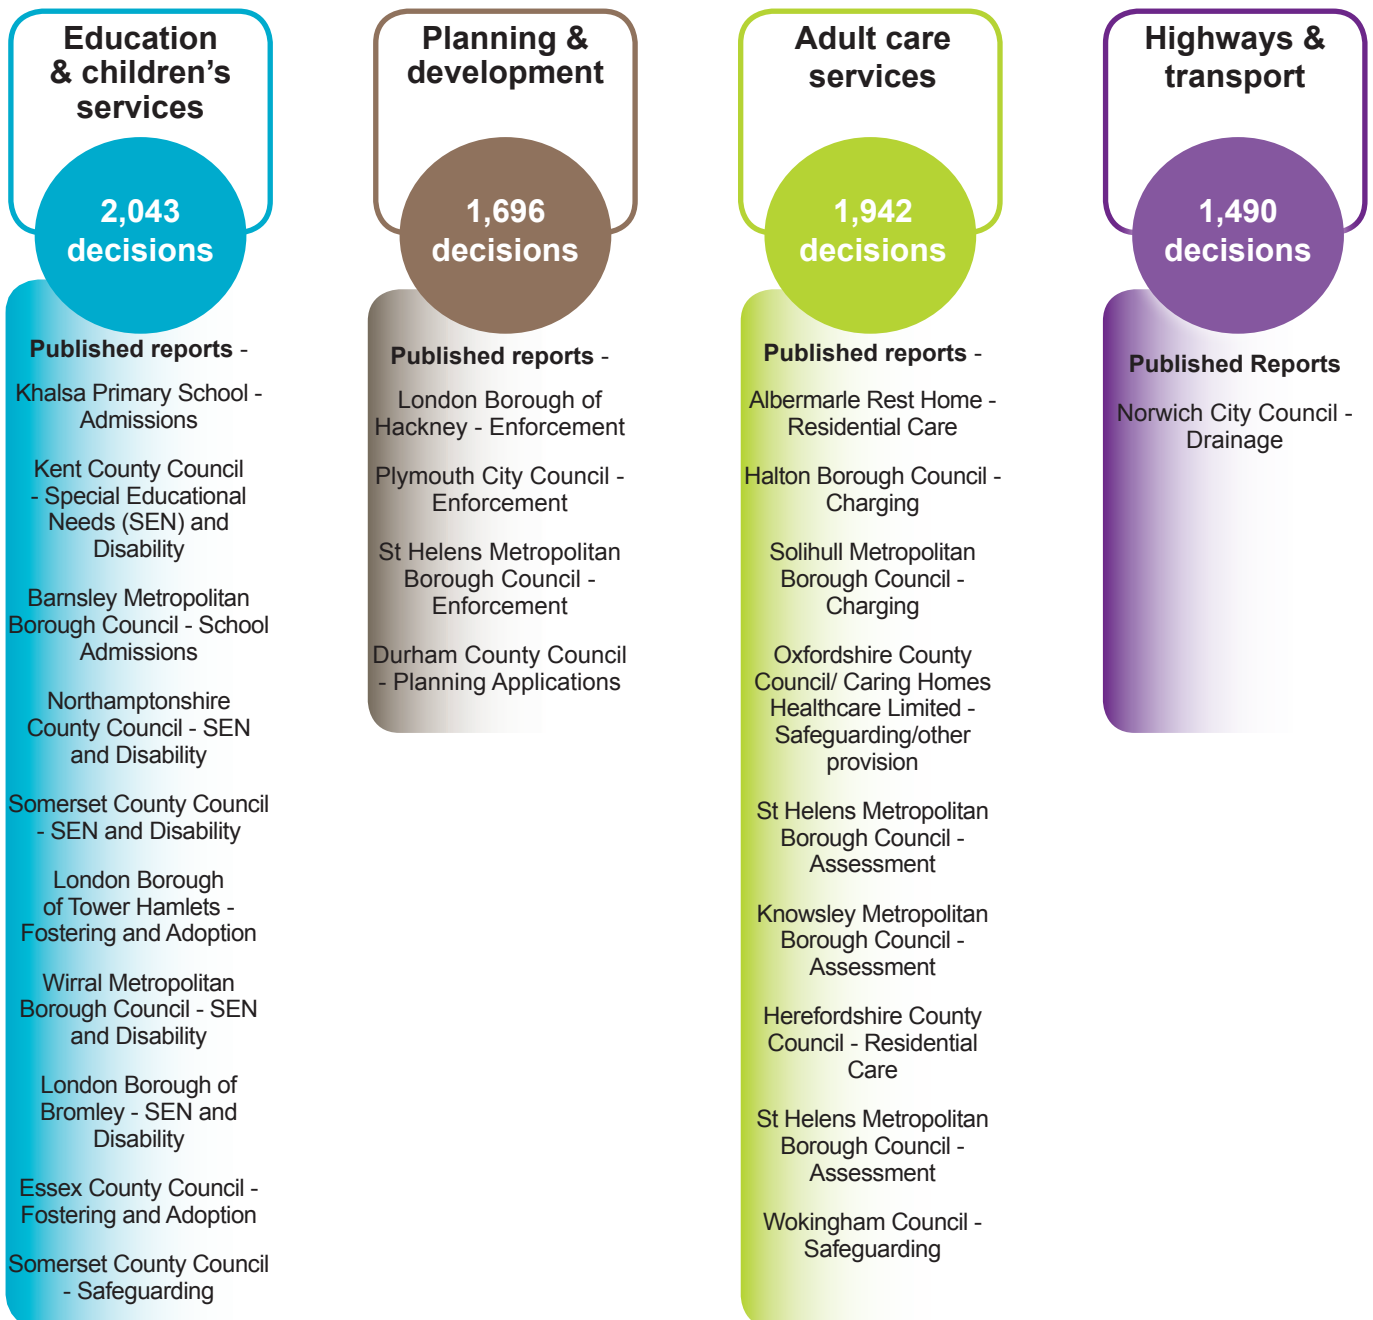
Education & children’s services

2,043 decisions

Published reports -

Khalsa Primary School - Admissions

Kent County Council - Special Educational Needs (SEN) and Disability

Barnsley Metropolitan Borough Council - School Admissions

Northamptonshire County Council - SEN and Disability

Somerset County Council - SEN and Disability

London Borough of Tower Hamlets - Fostering and Adoption

Wirral Metropolitan Borough Council - SEN and Disability

London Borough of Bromley - SEN and Disability

Essex County Council - Fostering and Adoption

Somerset County Council - Safeguarding

Planning & development

1,696 decisions

Published reports -

London Borough of Hackney - Enforcement

Plymouth City Council - Enforcement

St Helens Metropolitan Borough Council - Enforcement

Durham County Council - Planning Applications

Adult care services

1,942 decisions

Published reports -

Albermarle Rest Home - Residential Care

Halton Borough Council - Charging

Solihull Metropolitan Borough Council - Charging

Oxfordshire County Council/ Caring Homes Healthcare Limited - Safeguarding/other provision

St Helens Metropolitan Borough Council - Assessment

Knowsley Metropolitan Borough Council - Assessment

Herefordshire County Council - Residential Care

St Helens Metropolitan Borough Council - Assessment

Wokingham Council - Safeguarding

Highways & transport

1,490 decisions

Published Reports

Norwich City Council - Drainage